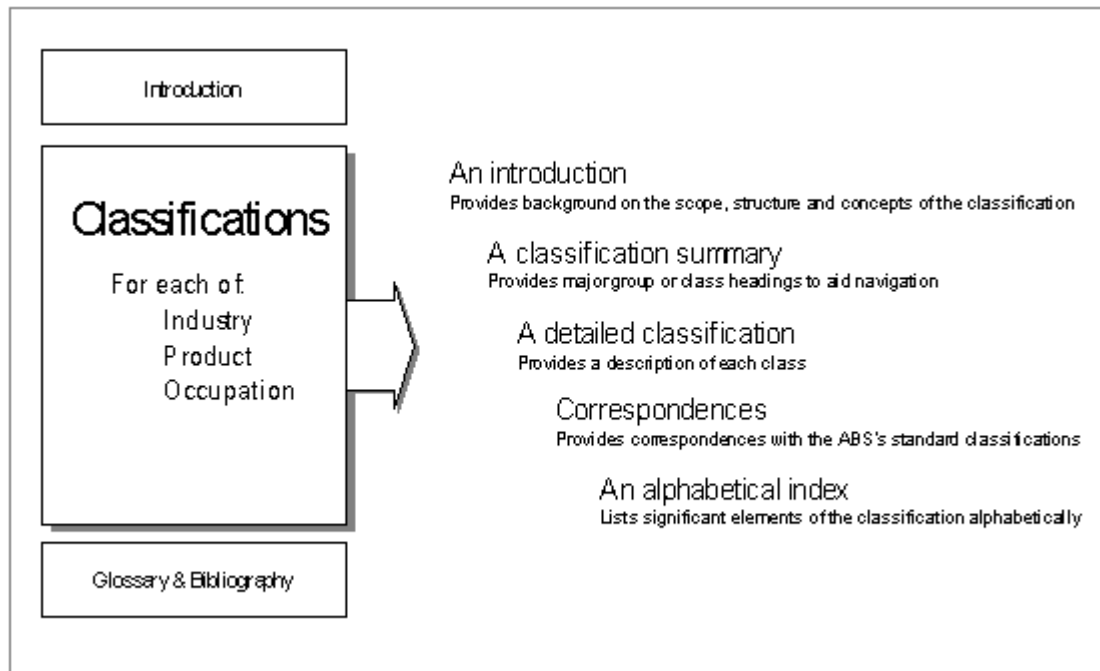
Introduction

Classifications

For each of:
Industry
Product
Occupation

Glossary & Bibliography

An introduction
Provides background on the scope, structure and concepts of the classification

A classification summary
Provides major group or class headings to aid navigation

A detailed classification
Provides a description of each class

Correspondences
Provides correspondences with the ABS's standard classifications

An alphabetical index
Lists significant elements of the classification alphabetically